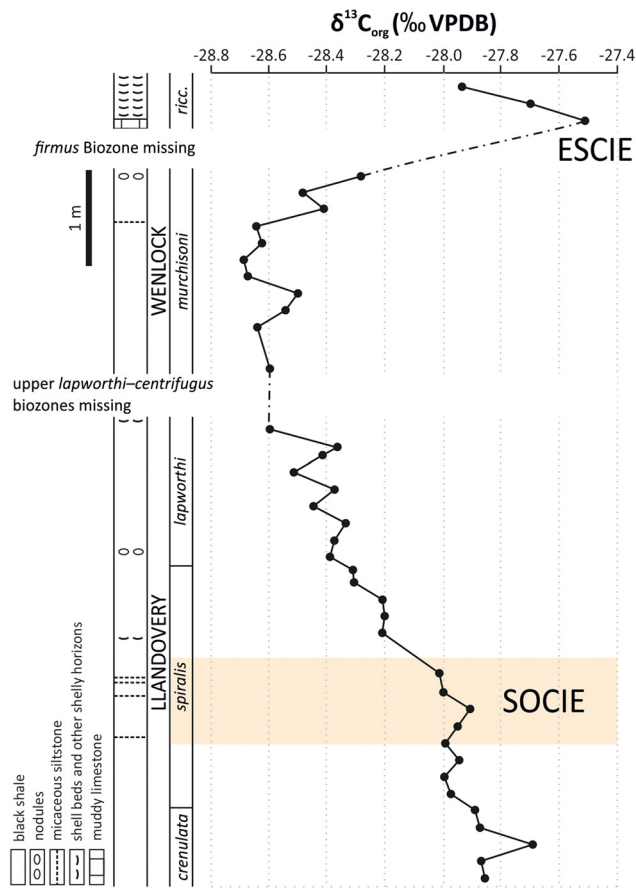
$\delta^{13}C_{org}$ (‰ VPDB)

-28.8 -28.6 -28.4 -28.2 -28.0 -27.8 -27.6 -27.4

ricc.

*firmus* Biozone missing

ESCIE

1 m

WENLOCK

murchisoni

upper *lapworthi–centrifugus* biozones missing

lapworthi

LLANDOVERY

spiralis

SOCIE

crenulata

black shale
nodules
micaceous siltstone
shell beds and other shelly horizons
muddy limestone